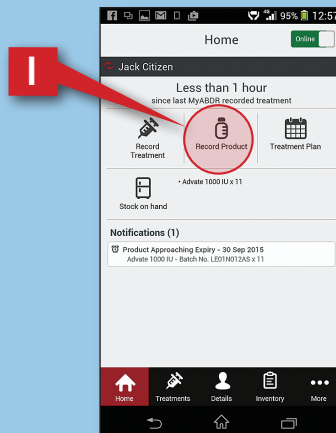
95% 12:57

Home

Online

I

Jack Citizen

Less than 1 hour
since last MyABDR recorded treatment

Record Treatment

Record Product

Treatment Plan

Stock on hand

• Advate 1000 IU x 11

Notifications (1)

Product Approaching Expiry - 30 Sep 2015
Advate 1000 IU - Batch No. LE01N012AS x 11

Home

Treatments

Details

Inventory

More